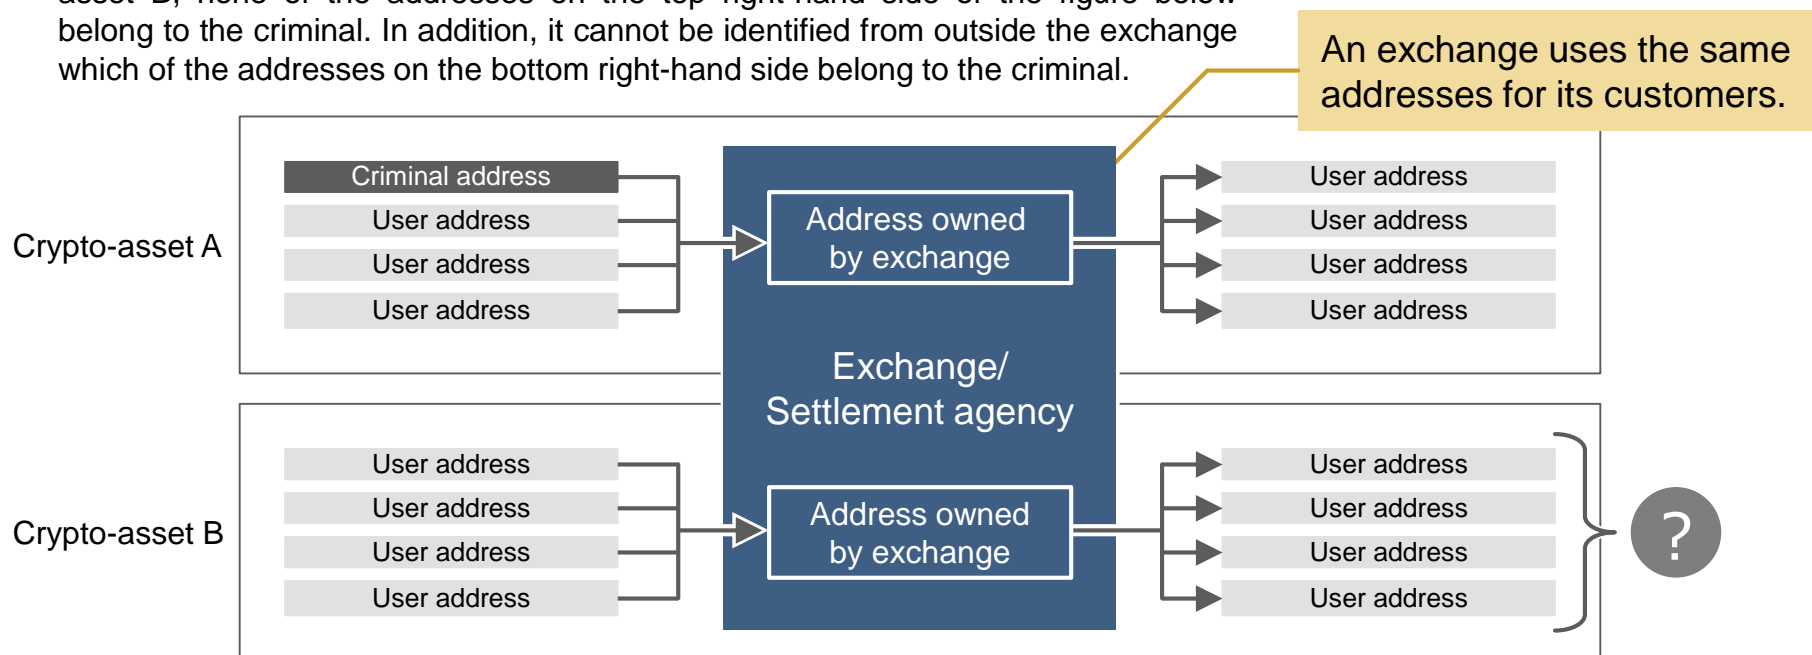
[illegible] belong to the criminal. In addition, it cannot be identified from outside the exchange which of the addresses on the bottom right-hand side belong to the criminal.

An exchange uses the same addresses for its customers.

Crypto-asset A

Criminal address
User address
User address
User address

Address owned by exchange

User address
User address
User address
User address

Exchange/ Settlement agency

Crypto-asset B

User address
User address
User address
User address

Address owned by exchange

User address
User address
User address
User address

?